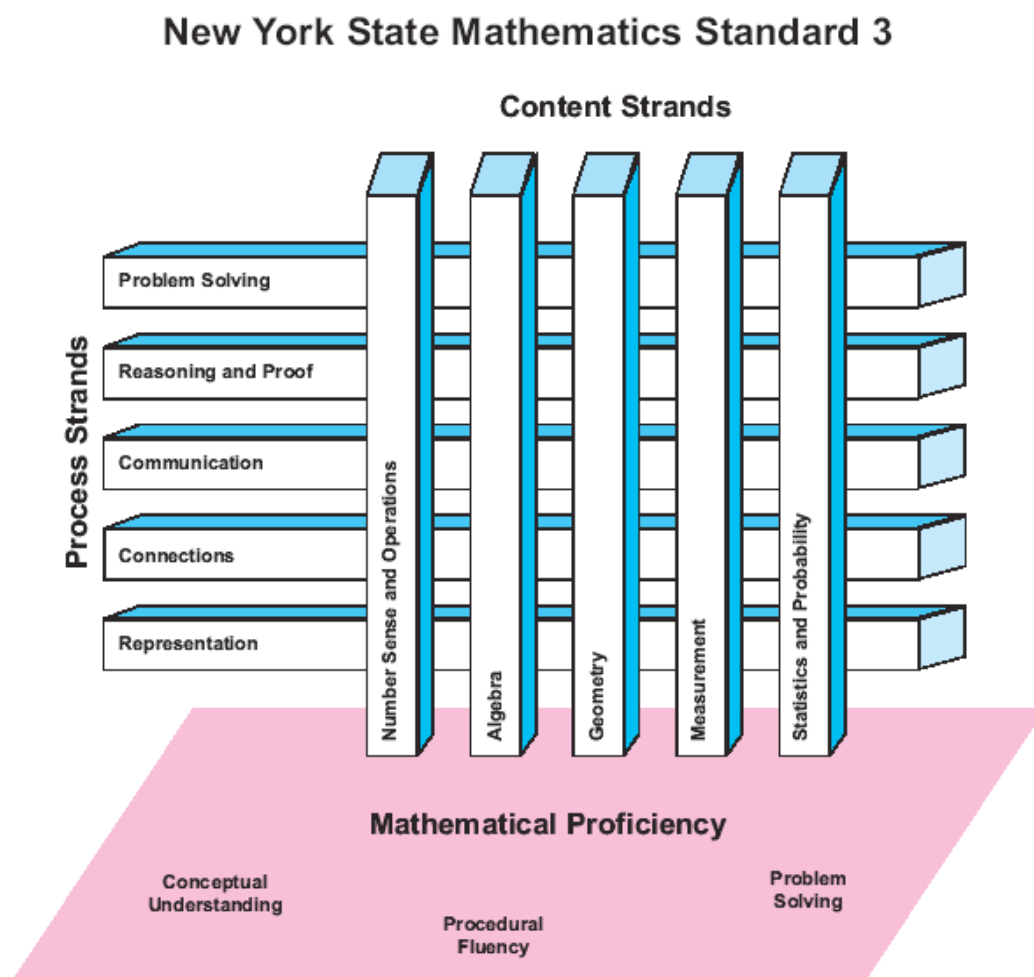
New York State Mathematics Standard 3

Content Strands

Process Strands

Problem Solving

Reasoning and Proof

Communication

Connections

Representation

Number Sense and Operations

Algebra

Geometry

Measurement

Statistics and Probability

Mathematical Proficiency

Conceptual Understanding

Procedural Fluency

Problem Solving